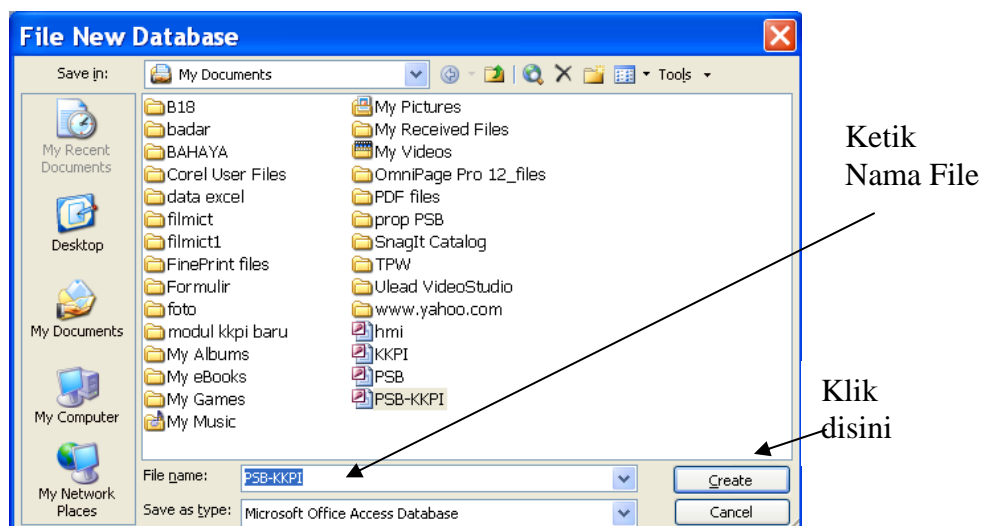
File New Database

Save in: My Documents

Tools

My Recent Documents

Desktop

My Documents

My Computer

My Network Places

B18
badar
BAHAYA
Corel User Files
data excel
filmict
filmict1
FinePrint files
Formulir
foto
modul kkpi baru
My Albums
My eBooks
My Games
My Music

My Pictures
My Received Files
My Videos
OmniPage Pro 12_files
PDF files
prop PSB
SnagIt Catalog
TPW
Ulead VideoStudio
www.yahoo.com
hmi
KKPI
PSB
PSB-KKPI

File name: PSB-KKPI

Save as type: Microsoft Office Access Database

Create

Cancel

Ketik Nama File

Klik disini